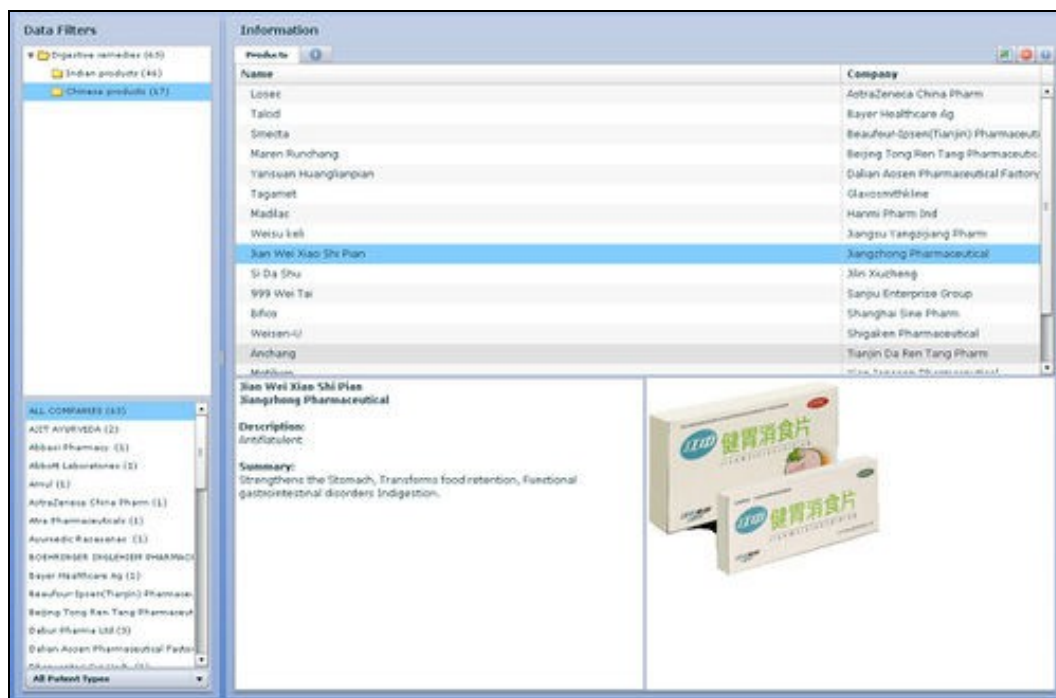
Data Filters

Digestive remedies (63)
Indian products (46)
Chinese products (17)

ALL COMPANIES (63)
AIIT AYURVEDA (2)
Abbasi Pharmacy (1)
Abbott Laboratories (1)
Amul (1)
AstraZeneca China Pharm (1)
Atra Pharmaceuticals (1)
Ayurvedic Racesanas (1)
BOEHRINGER INGLEHEIM PHARMACE
Bayer Healthcare Ag (1)
Beaufour-Ipsen(Tianjin) Pharmaceu
Beijing Tong Ren Tang Pharmaceut
Dabur Pharma Ltd (3)
Dalian Aosen Pharmaceutical Facto
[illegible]
All Patent Types

Information

Products

| Name | Company |
|---|---|
| Losec | AstraZeneca China Pharm |
| Talcid | Bayer Healthcare Ag |
| Smecta | Beaufour-Ipsen(Tianjin) Pharmaceuti |
| Maren Runchang | Beijing Tong Ren Tang Pharmaceutic |
| Yansuan Huanglianpian | Dalian Aosen Pharmaceutical Factory |
| Tagamet | Glaxosmithkline |
| Madilac | Hanmi Pharm Ind |
| Weisu keli | Jiangsu Yangzijiang Pharm |
| Jian Wei Xiao Shi Pian | Jiangzhong Pharmaceutical |
| Si Da Shu | Jilin Xiucheng |
| 999 Wei Tai | Sanjiu Enterprise Group |
| Bifico | Shanghai Sine Pharm |
| Weisen-U | Shigaken Pharmaceutical |
| Anchang | Tianjin Da Ren Tang Pharm |
| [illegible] | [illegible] |

Jian Wei Xiao Shi Pian
Jiangzhong Pharmaceutical

Description:
Antiflatulent

Summary:
Strengthens the Stomach, Transforms food retention, Functional gastrointestinal disorders Indigestion.

健胃消食片
健胃消食片